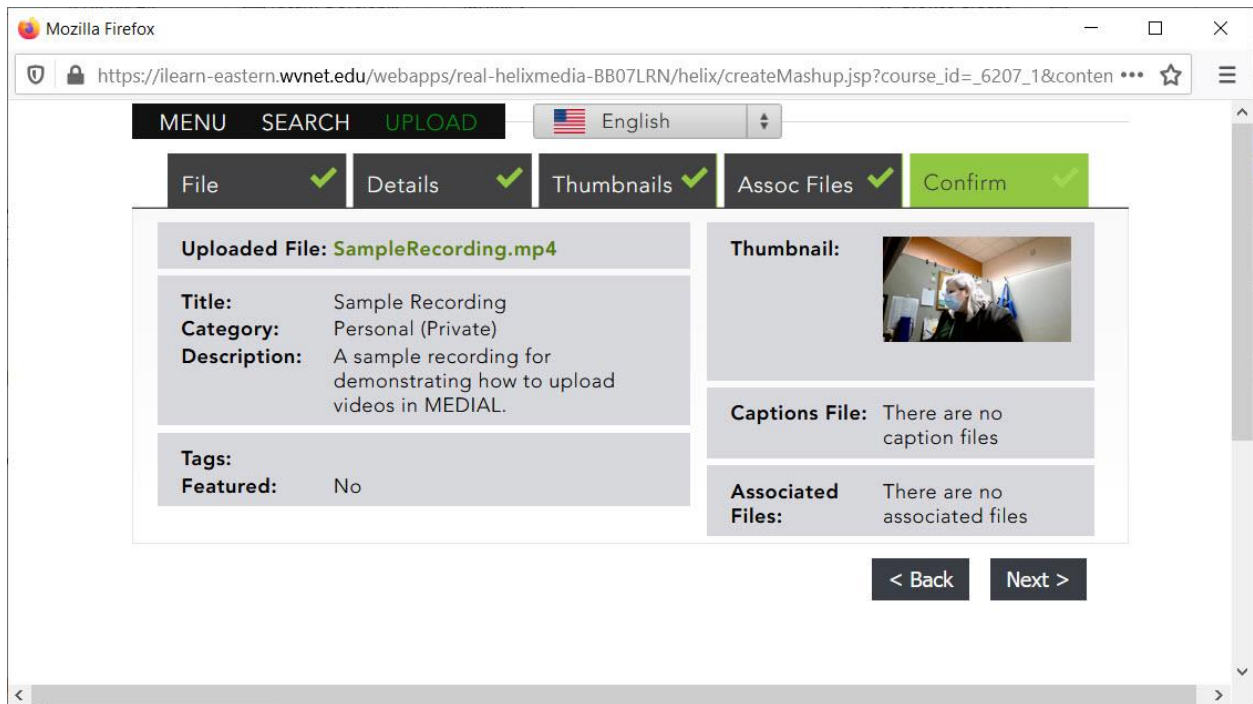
Mozilla Firefox

https://ilearn-eastern.wvnet.edu/webapps/real-helixmedia-BB07LRN/helix/createMashup.jsp?course_id=_6207_1&conten •••

MENU SEARCH UPLOAD

English

File Details Thumbnails Assoc Files Confirm

Uploaded File: SampleRecording.mp4

Title: Sample Recording
Category: Personal (Private)
Description: A sample recording for demonstrating how to upload videos in MEDIAL.

Tags:
Featured: No

Thumbnail:

Captions File: There are no caption files

Associated Files: There are no associated files

< Back Next >